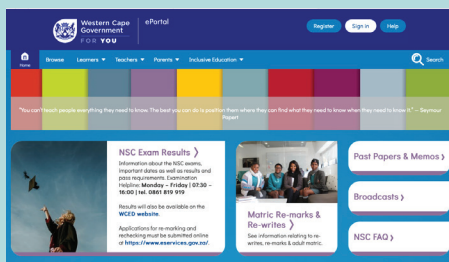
Western Cape Government
FOR YOU

ePortal

Register
Sign in
Help

Home
Browse
Learners
Teachers
Parents
Inclusive Education
Search

"You can't teach people everything they need to know. The best you can do is position them where they can find what they need to know when they need to know it." – Seymour Papert

NSC Exam Results ❯

Information about the NSC exams, important dates as well as results and pass requirements. Examination Helpline: Monday – Friday | 07:30 – 16:00 | tel. 0861 819 919

Results will also be available on the WCED website.

Applications for re-marking and rechecking must be submitted online at https://www.eservices.gov.za/

Matric Re-marks & Re-writes ❯

See information relating to re-writes, re-marks & adult matric.

Past Papers & Memos ❯

Broadcasts ❯

NSC FAQ ❯